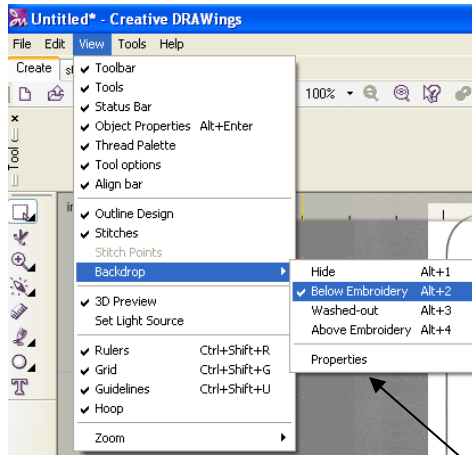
Untitled* - Creative DRAWings

File Edit View Tools Help

Create st

100%

Tool

✔ Toolbar
✔ Tools
✔ Status Bar
✔ Object Properties Alt+Enter
✔ Thread Palette
✔ Tool options
✔ Align bar

✔ Outline Design
✔ Stitches
Stitch Points
Backdrop

✔ 3D Preview
Set Light Source

✔ Rulers Ctrl+Shift+R
✔ Grid Ctrl+Shift+G
✔ Guidelines Ctrl+Shift+U
✔ Hoop

Zoom

Hide Alt+1
✔ Below Embroidery Alt+2
Washed-out Alt+3
Above Embroidery Alt+4

Properties